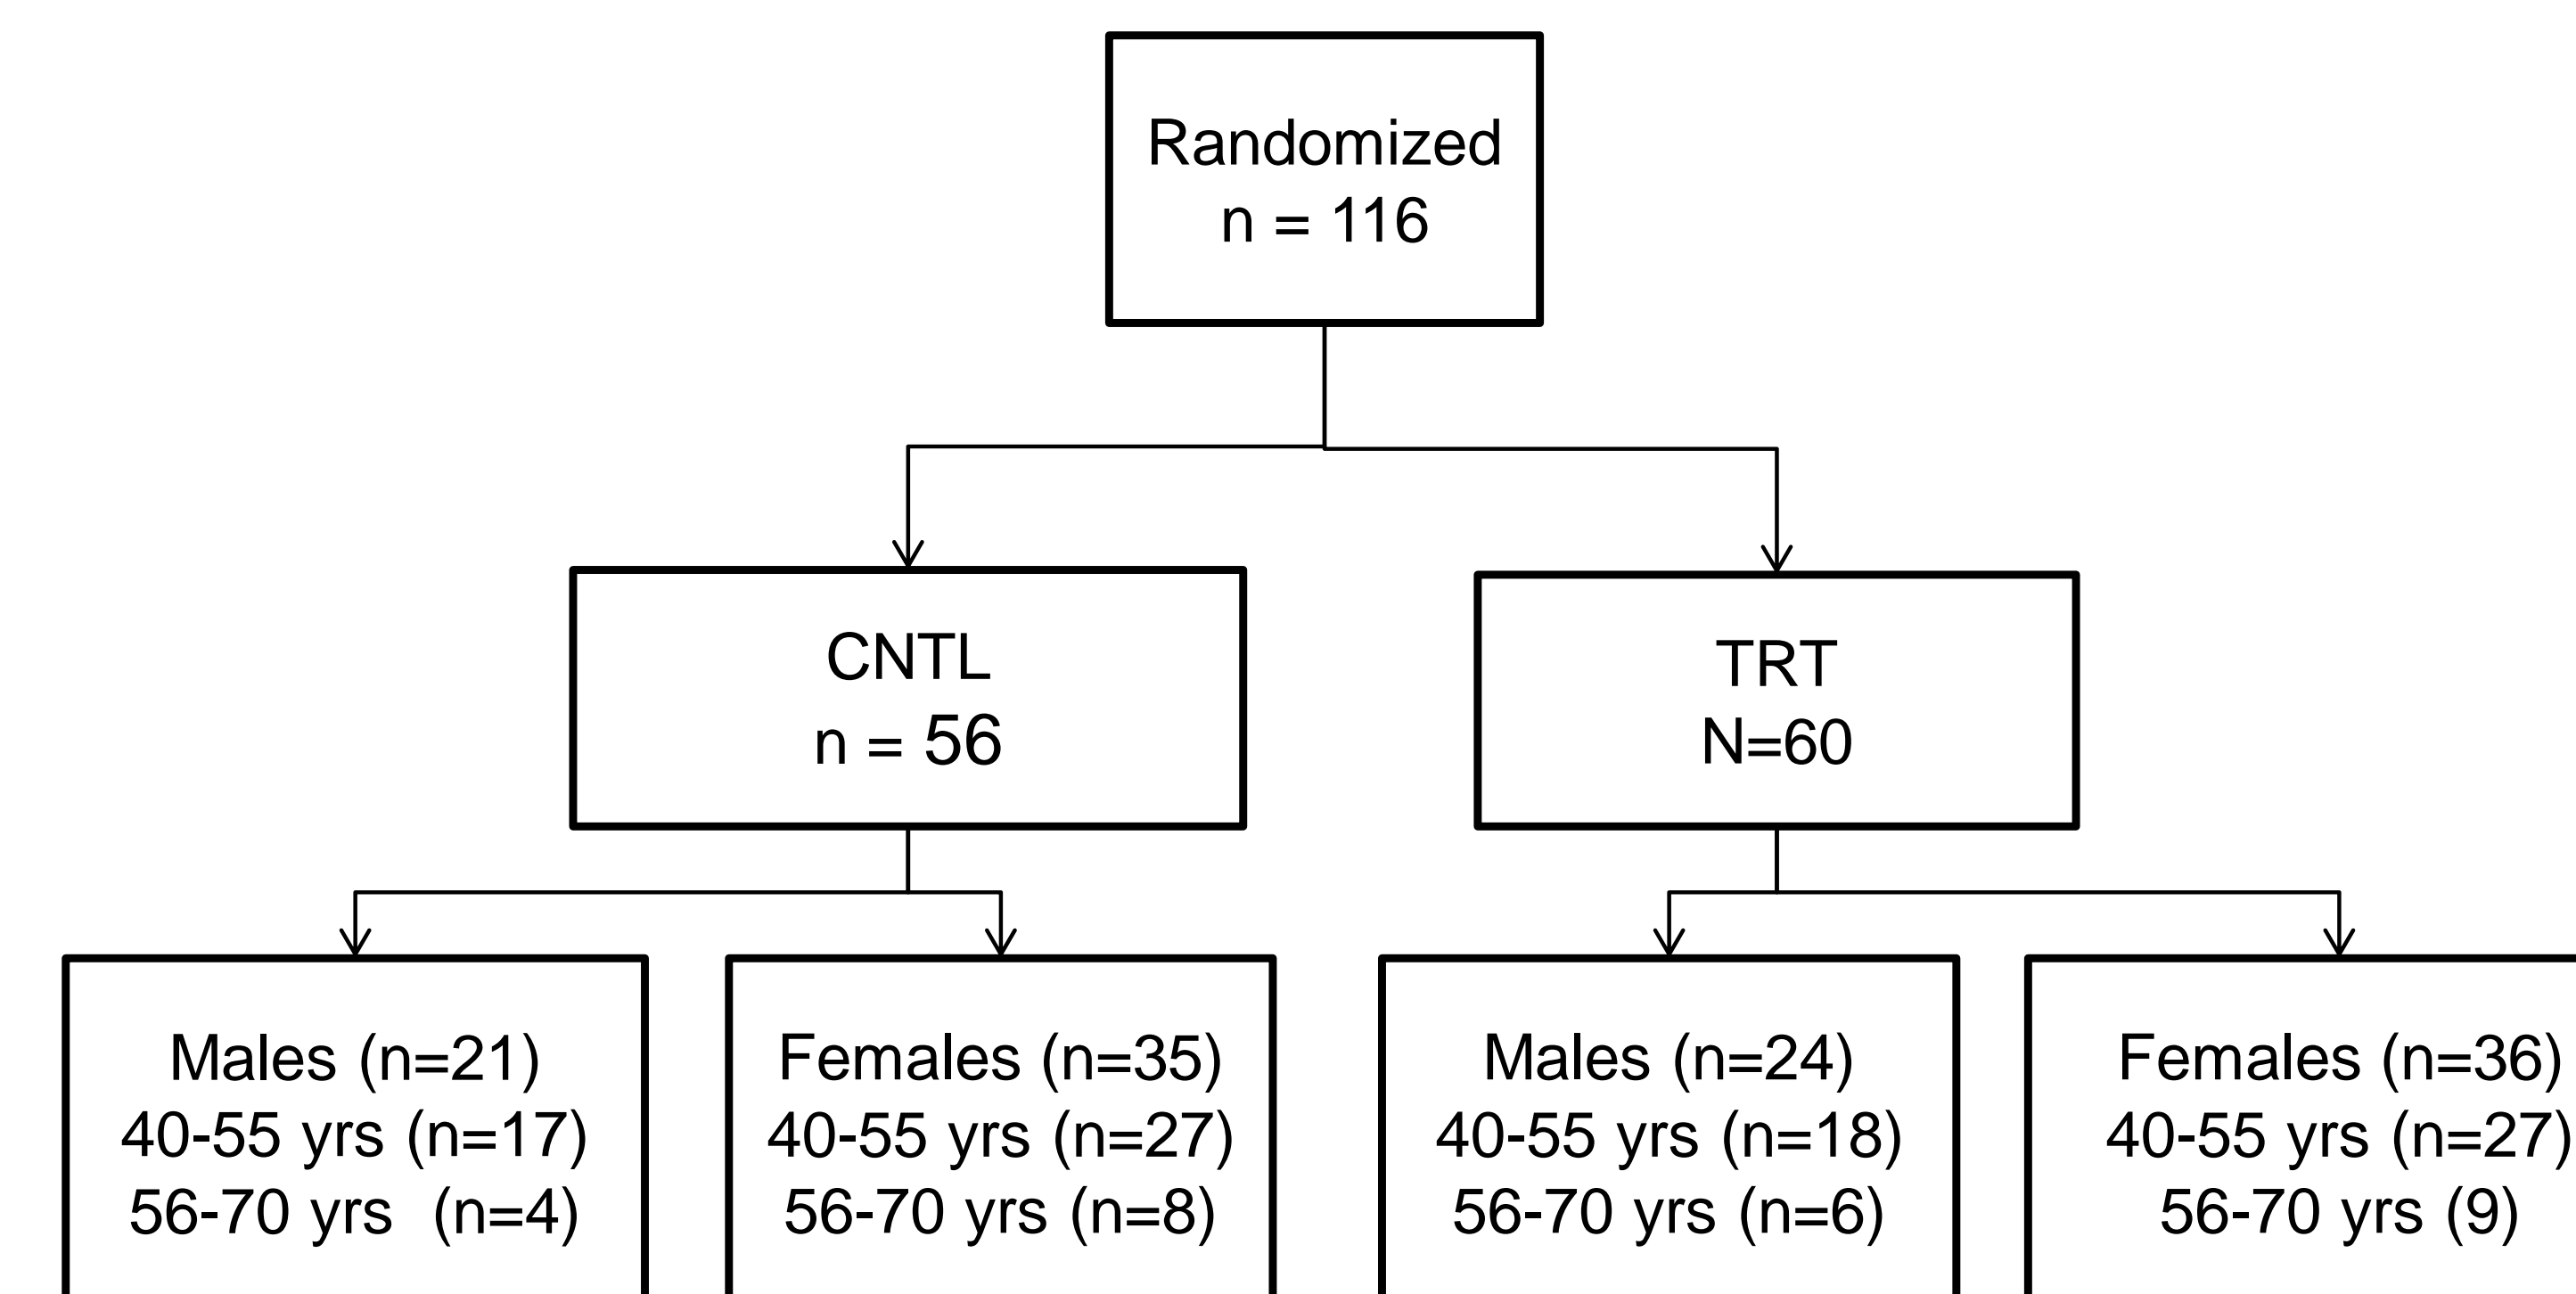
Randomized
n = 116

CNTL
n = 56

TRT
N=60

Males (n=21)
40-55 yrs (n=17)
56-70 yrs (n=4)

Females (n=35)
40-55 yrs (n=27)
56-70 yrs (n=8)

Males (n=24)
40-55 yrs (n=18)
56-70 yrs (n=6)

Females (n=36)
40-55 yrs (n=27)
56-70 yrs (9)